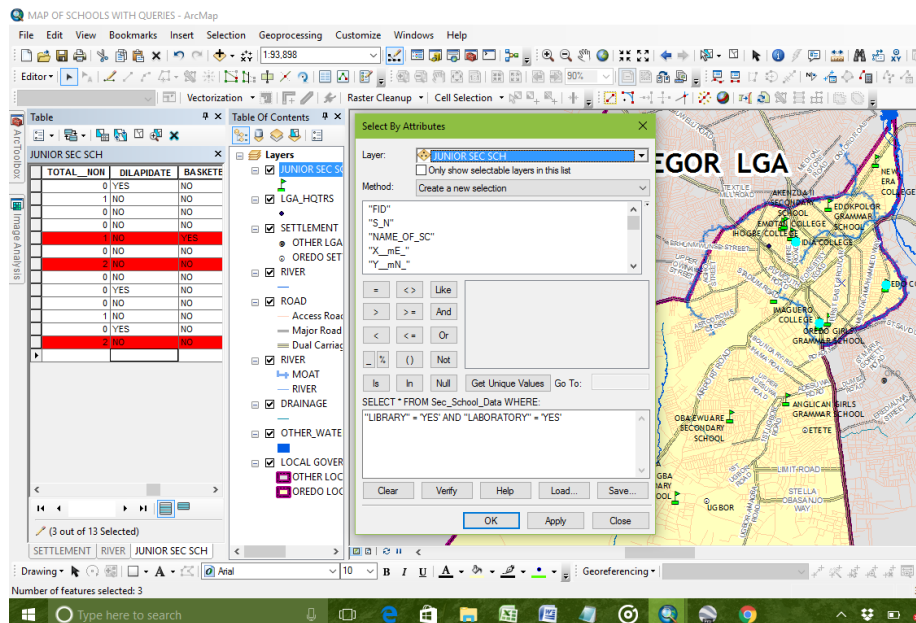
MAP OF SCHOOLS WITH QUERIES - ArcMap

File Edit View Bookmarks Insert Selection Geoprocessing Customize Windows Help

1:93,898

Editor▾

Vectorization ▾ Raster Cleanup ▾ Cell Selection ▾

90%

Table

JUNIOR SEC SCH

| TOTAL__NON | DILAPIDATE | BASKETE |
|---|---|---|
| 0 | YES | NO |
| 1 | NO | NO |
| 0 | NO | NO |
| 1 | NO | YES |
| 0 | NO | NO |
| 2 | NO | NO |
| 0 | YES | NO |
| 0 | NO | NO |
| 1 | NO | NO |
| 0 | YES | NO |
| 2 | NO | NO |

(3 out of 13 Selected)

SETTLEMENT RIVER JUNIOR SEC SCH

Table Of Contents

Layers
JUNIOR SEC SC
LGA_HQTRS
SETTLEMENT
OTHER LGA
OREDO SET
RIVER
ROAD
Access Road
Major Road
Dual Carriag
RIVER
MOAT
RIVER
DRAINAGE
OTHER_WATE
LOCAL GOVER
OTHER LOC
OREDO LOC

Select By Attributes

Layer: JUNIOR SEC SCH
Only show selectable layers in this list
Method: Create a new selection

"FID"
"S_N"
"NAME_OF_SC"
"X__mE_"
"Y__mN_"

= <> Like
> >= And
< <= Or
_ % () Not
Is In Null Get Unique Values Go To:

SELECT * FROM Sec_School_Data WHERE:
"LIBRARY" = 'YES' AND "LABORATORY" = 'YES'

Clear Verify Help Load... Save...
OK Apply Close

EGOR LGA
AKENZUA I SECONDARY SCHOOL
EDOKPOLOR GRAMMAR SCHOOL
EMOTAN COLLEGE
IHOGBE COLLEGE
IDIA COLLEGE
NEW ERA COLLEGE
IMAGUERO COLLEGE
OREDO GIRLS GRAMMAR SCHOOL
OBA EWUARE SECONDARY SCHOOL
ANGLICAN GIRLS GRAMMAR SCHOOL
ETETE
LIMIT ROAD
UGBOR
STELLA OBASANJO WAY
TEXTILE MILL ROAD
UPPER MISSION ROAD
SAPELE ROAD
AIRPORT ROAD
SILUKO ROAD
AKPAKPAVA

Drawing▾ Arial 10 B I U Georeferencing▾

Number of features selected: 3

Type here to search